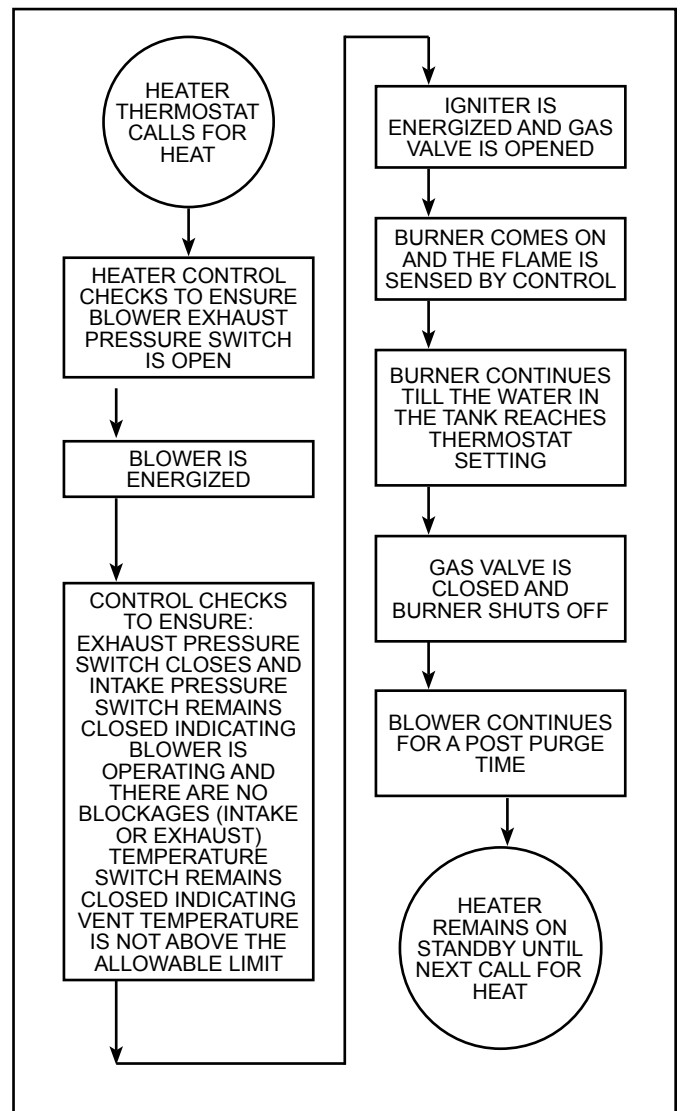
HEATER THERMOSTAT CALLS FOR HEAT

HEATER CONTROL CHECKS TO ENSURE BLOWER EXHAUST PRESSURE SWITCH IS OPEN

BLOWER IS ENERGIZED

CONTROL CHECKS TO ENSURE: EXHAUST PRESSURE SWITCH CLOSES AND INTAKE PRESSURE SWITCH REMAINS CLOSED INDICATING BLOWER IS OPERATING AND THERE ARE NO BLOCKAGES (INTAKE OR EXHAUST) TEMPERATURE SWITCH REMAINS CLOSED INDICATING VENT TEMPERATURE IS NOT ABOVE THE ALLOWABLE LIMIT

IGNITER IS ENERGIZED AND GAS VALVE IS OPENED

BURNER COMES ON AND THE FLAME IS SENSED BY CONTROL

BURNER CONTINUES TILL THE WATER IN THE TANK REACHES THERMOSTAT SETTING

GAS VALVE IS CLOSED AND BURNER SHUTS OFF

BLOWER CONTINUES FOR A POST PURGE TIME

HEATER REMAINS ON STANDBY UNTIL NEXT CALL FOR HEAT